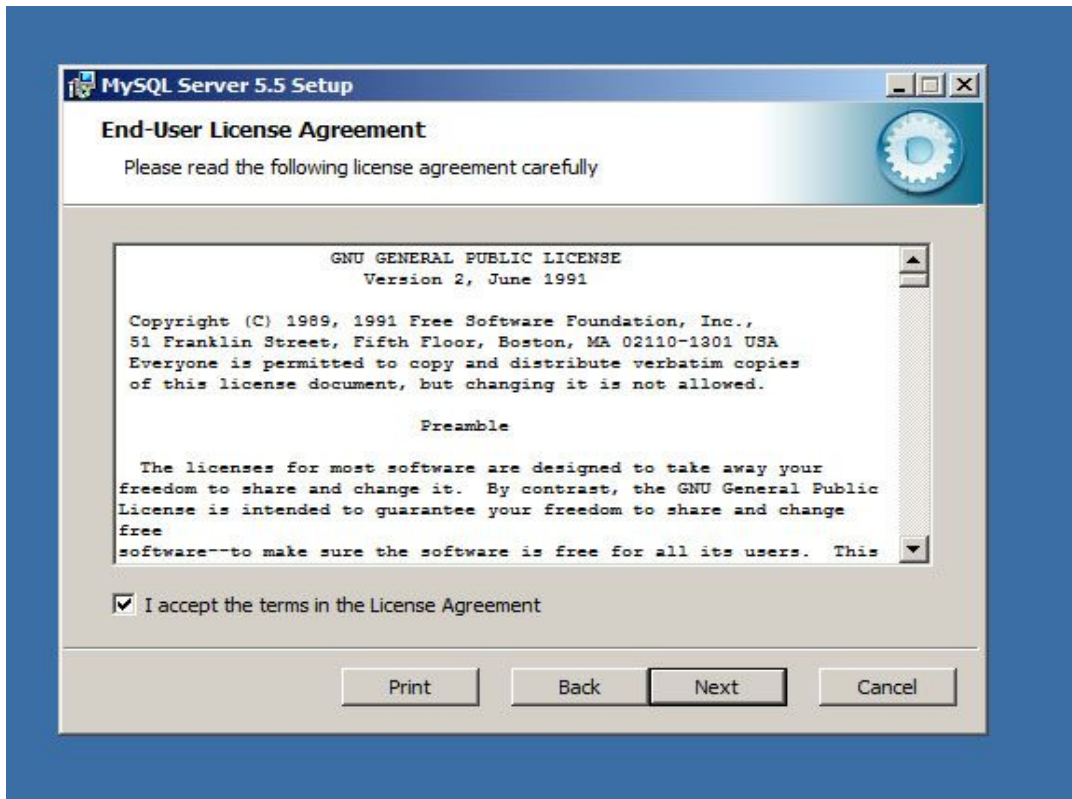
MySQL Server 5.5 Setup

End-User License Agreement

Please read the following license agreement carefully

GNU GENERAL PUBLIC LICENSE
Version 2, June 1991

Copyright (C) 1989, 1991 Free Software Foundation, Inc.,
51 Franklin Street, Fifth Floor, Boston, MA 02110-1301 USA
Everyone is permitted to copy and distribute verbatim copies
of this license document, but changing it is not allowed.

Preamble

The licenses for most software are designed to take away your freedom to share and change it. By contrast, the GNU General Public License is intended to guarantee your freedom to share and change free
software--to make sure the software is free for all its users. This

I accept the terms in the License Agreement

Print Back Next Cancel